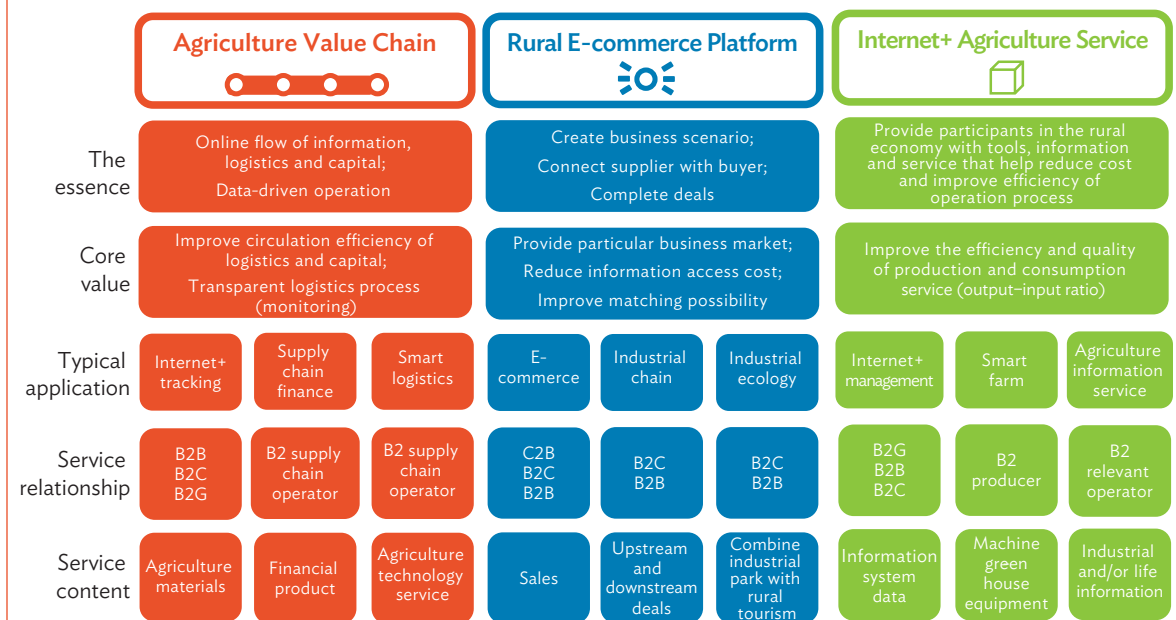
| | Agriculture Value Chain | | | Rural E-commerce Platform | | | Internet+ Agriculture Service | | |
|---|---|---|---|---|---|---|---|---|---|
| The essence | Online flow of information, logistics and capital; Data-driven operation | | | Create business scenario; Connect supplier with buyer; Complete deals | | | Provide participants in the rural economy with tools, information and service that help reduce cost and improve efficiency of operation process | | |
| Core value | Improve circulation efficiency of logistics and capital; Transparent logistics process (monitoring) | | | Provide particular business market; Reduce information access cost; Improve matching possibility | | | Improve the efficiency and quality of production and consumption service (output-input ratio) | | |
| Typical application | Internet+ tracking | Supply chain finance | Smart logistics | E-commerce | Industrial chain | Industrial ecology | Internet+ management | Smart farm | Agriculture information service |
| Service relationship | B2B B2C B2G | B2 supply chain operator | B2 supply chain operator | C2B B2C B2B | B2C B2B | B2C B2B | B2G B2B B2C | B2 producer | B2 relevant operator |
| Service content | Agriculture materials | Financial product | Agriculture technology service | Sales | Upstream and downstream deals | Combine industrial park with rural tourism | Information system data | Machine green house equipment | Industrial and/or life information |